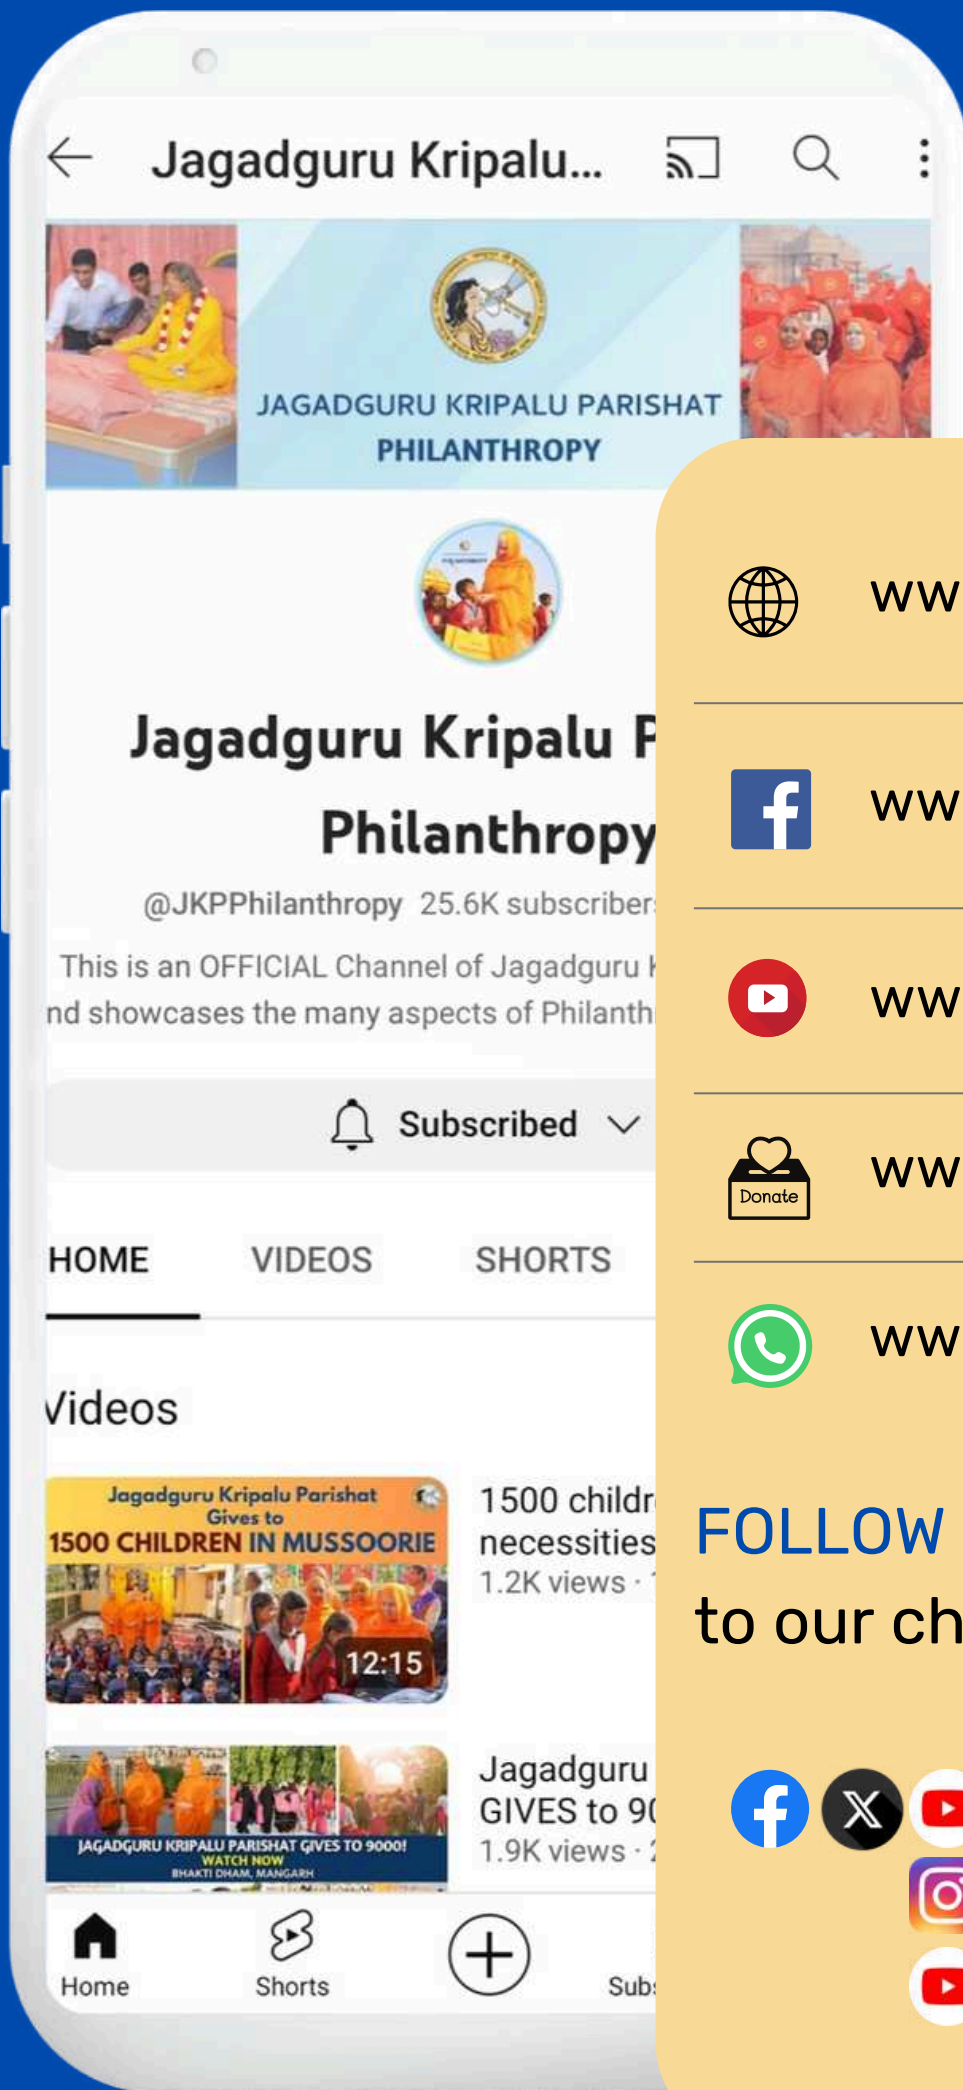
Jagadguru Kripalu...

JAGADGURU KRIPALU PARISHAT
PHILANTHROPY

Jagadguru Kripalu P
Philanthropy

@JKPPhilanthropy 25.6K subscriber

This is an OFFICIAL Channel of Jagadguru K
nd showcases the many aspects of Philanth

Subscribed

HOME VIDEOS SHORTS

Videos

Jagadguru Kripalu Parishat Gives to 1500 CHILDREN IN MUSSOORIE
12:15

1500 childr
necessities
1.2K views ·

JAGADGURU KRIPALU PARISHAT GIVES TO 9000!
WATCH NOW
BHAKTI DHAM, MANGARH

Jagadguru
GIVES to 90
1.9K views ·

Home Shorts Subs

ww

ww

ww

Donate

ww

ww

FOLLOW
to our ch